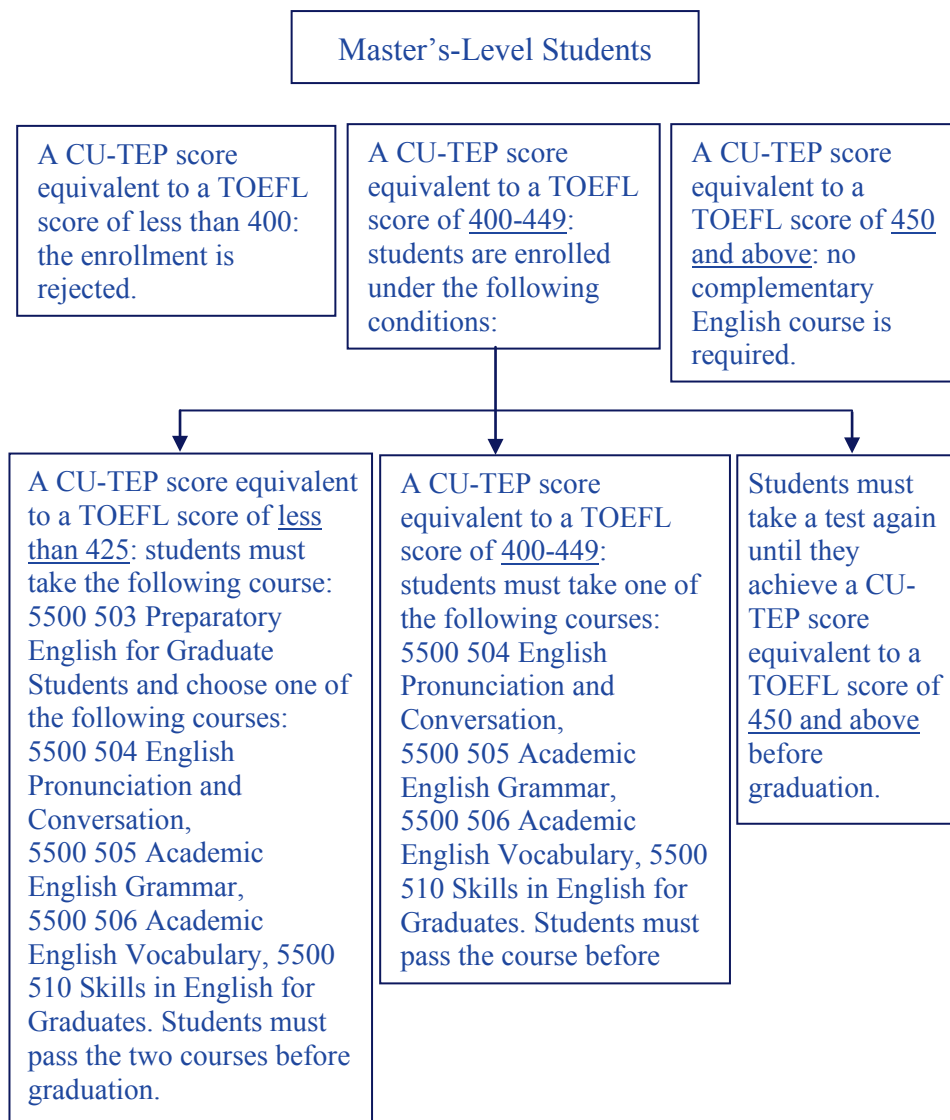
Master's-Level Students

A CU-TEP score equivalent to a TOEFL score of less than 400: the enrollment is rejected.

A CU-TEP score equivalent to a TOEFL score of 400-449: students are enrolled under the following conditions:

A CU-TEP score equivalent to a TOEFL score of 450 and above: no complementary English course is required.

A CU-TEP score equivalent to a TOEFL score of less than 425: students must take the following course: 5500 503 Preparatory English for Graduate Students and choose one of the following courses: 5500 504 English Pronunciation and Conversation, 5500 505 Academic English Grammar, 5500 506 Academic English Vocabulary, 5500 510 Skills in English for Graduates. Students must pass the two courses before graduation.

A CU-TEP score equivalent to a TOEFL score of 400-449: students must take one of the following courses: 5500 504 English Pronunciation and Conversation, 5500 505 Academic English Grammar, 5500 506 Academic English Vocabulary, 5500 510 Skills in English for Graduates. Students must pass the course before

Students must take a test again until they achieve a CU-TEP score equivalent to a TOEFL score of 450 and above before graduation.